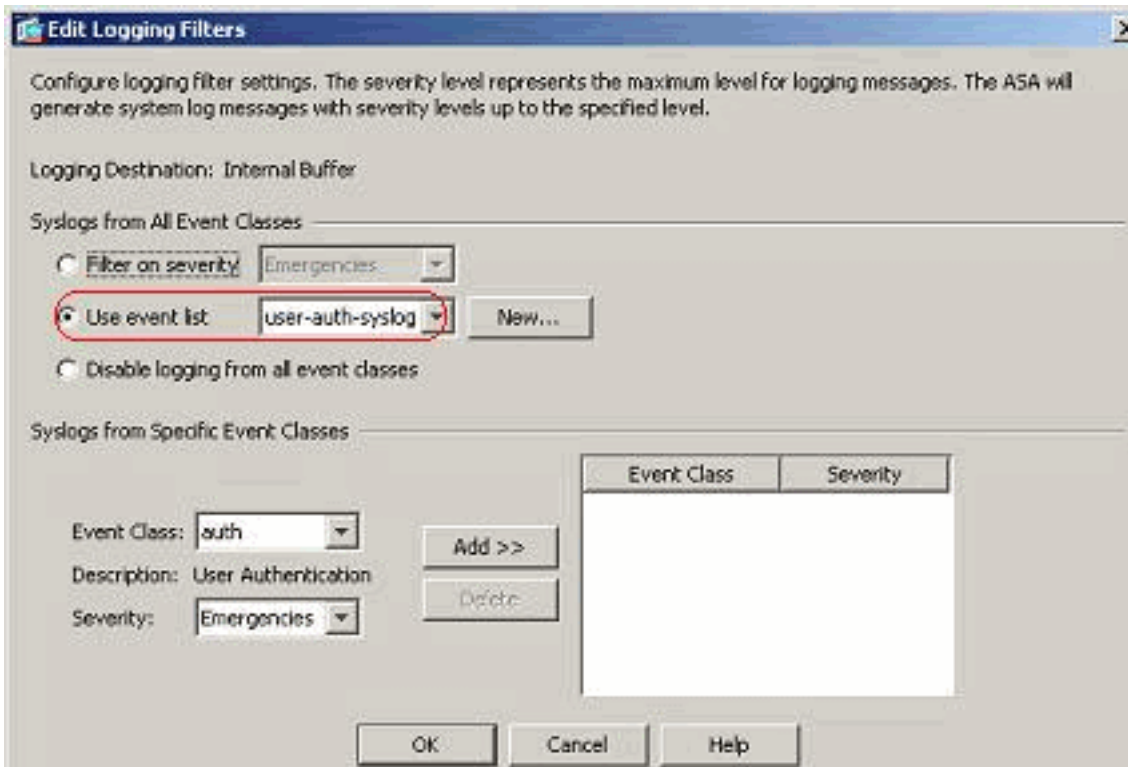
Edit Logging Filters

Configure logging filter settings. The severity level represents the maximum level for logging messages. The ASA will generate system log messages with severity levels up to the specified level.

Logging Destination: Internal Buffer

Syslogs from All Event Classes

Filter on severity Emergencies

Use event list user-auth-syslog New...

Disable logging from all event classes

Syslogs from Specific Event Classes

Event Class: auth

Description: User Authentication

Severity: Emergencies

Add >>

Delete

| Event Class | Severity |
|---|---|

OK Cancel Help